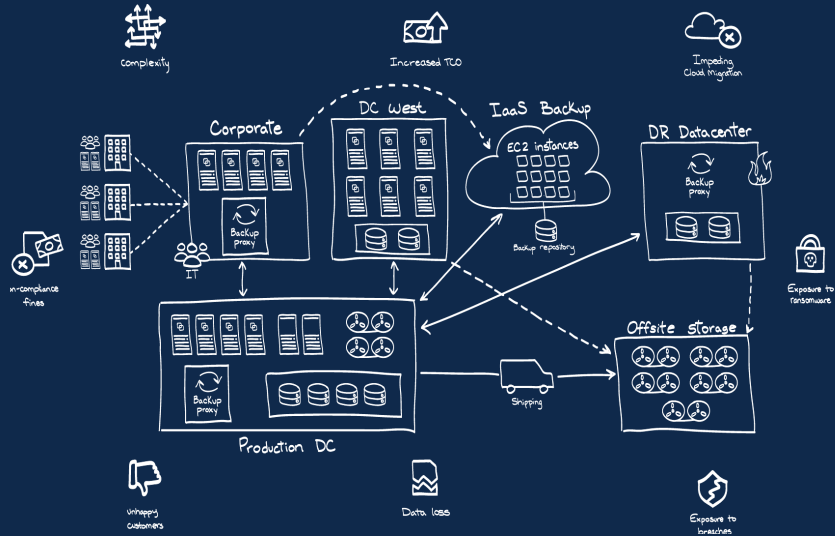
Complexity

Increased TCO

Impeding Cloud Migration

Corporate

DC West

IaaS Backup

EC2 instances

DR Datacenter

Backup proxy

Backup proxy

Backup repository

IT

n-compliance fines

Exposure to ransomware

Offsite storage

Backup proxy

Shipping

Production DC

Unhappy customers

Data loss

Exposure to breaches